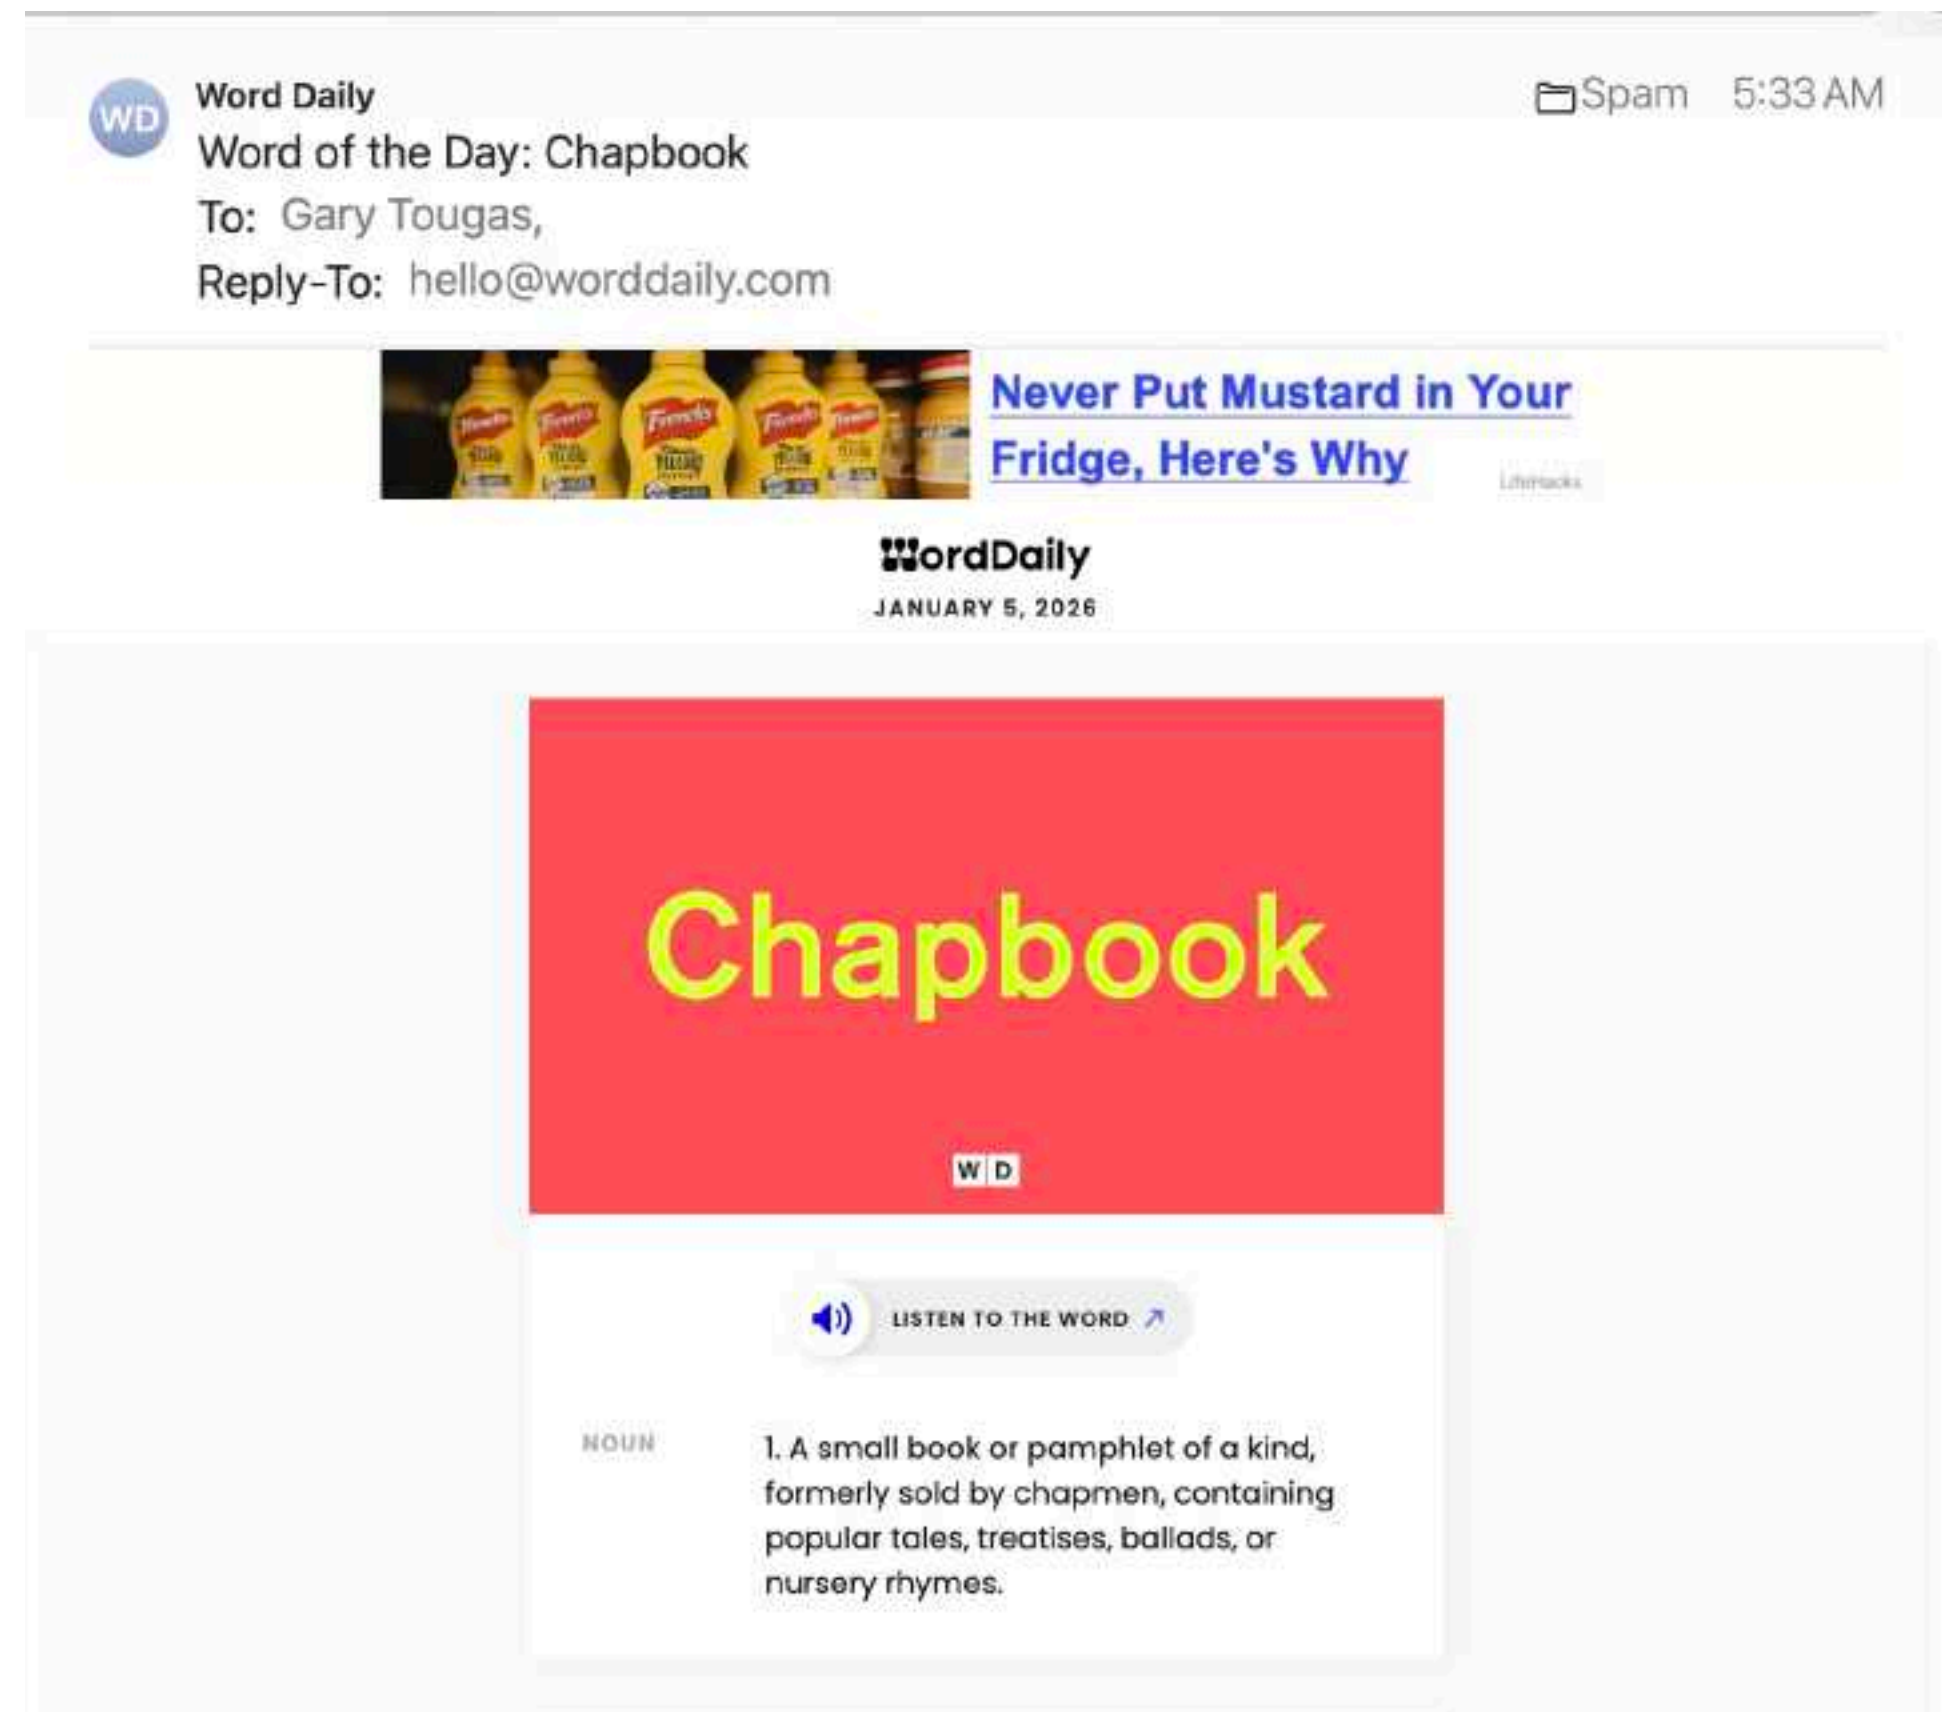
WD

Word Daily

Spam 5:33 AM

Word of the Day: Chapbook

To: Gary Tougas,

Reply-To: hello@worddaily.com

Never Put Mustard in Your Fridge, Here's Why

LifeHacks

WordDaily

JANUARY 5, 2026

Chapbook

W D

LISTEN TO THE WORD

NOUN

1. A small book or pamphlet of a kind, formerly sold by chapmen, containing popular tales, treatises, ballads, or nursery rhymes.